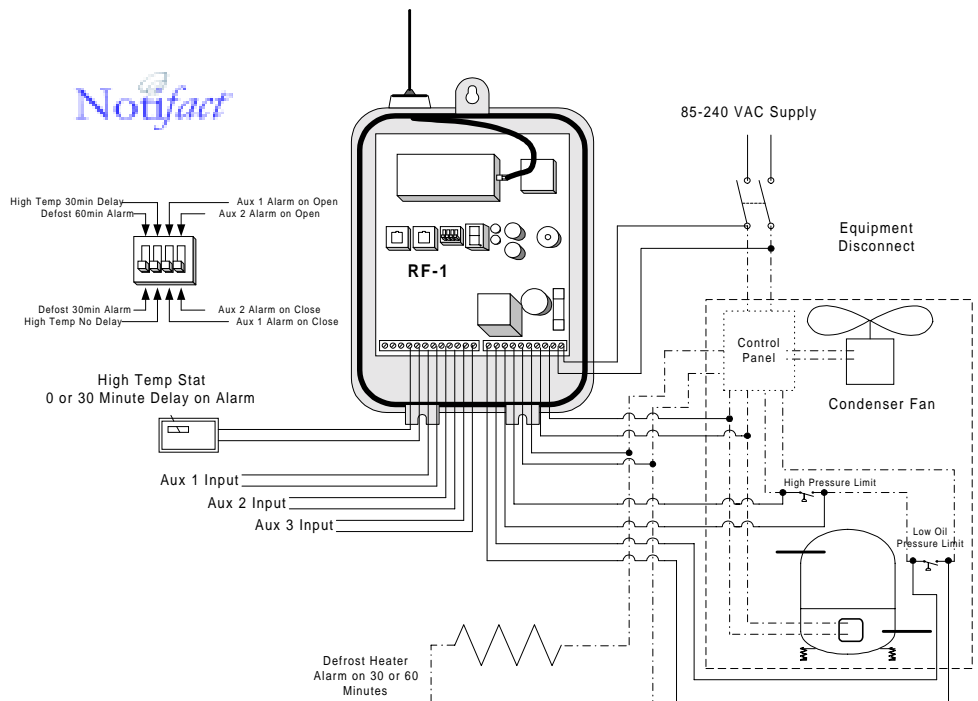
Notifact

High Temp 30min Delay
Defost 60min Alarm
Aux 1 Alarm on Open
Aux 2 Alarm on Open

Defost 30min Alarm
High Temp No Delay
Aux 2 Alarm on Close
Aux 1 Alarm on Close

RF-1

85-240 VAC Supply

Equipment Disconnect

Control Panel

Condenser Fan

High Temp Stat
0 or 30 Minute Delay on Alarm

Aux 1 Input
Aux 2 Input
Aux 3 Input

High Pressure Limit

Low Oil Pressure Limit

Defrost Heater Alarm on 30 or 60 Minutes